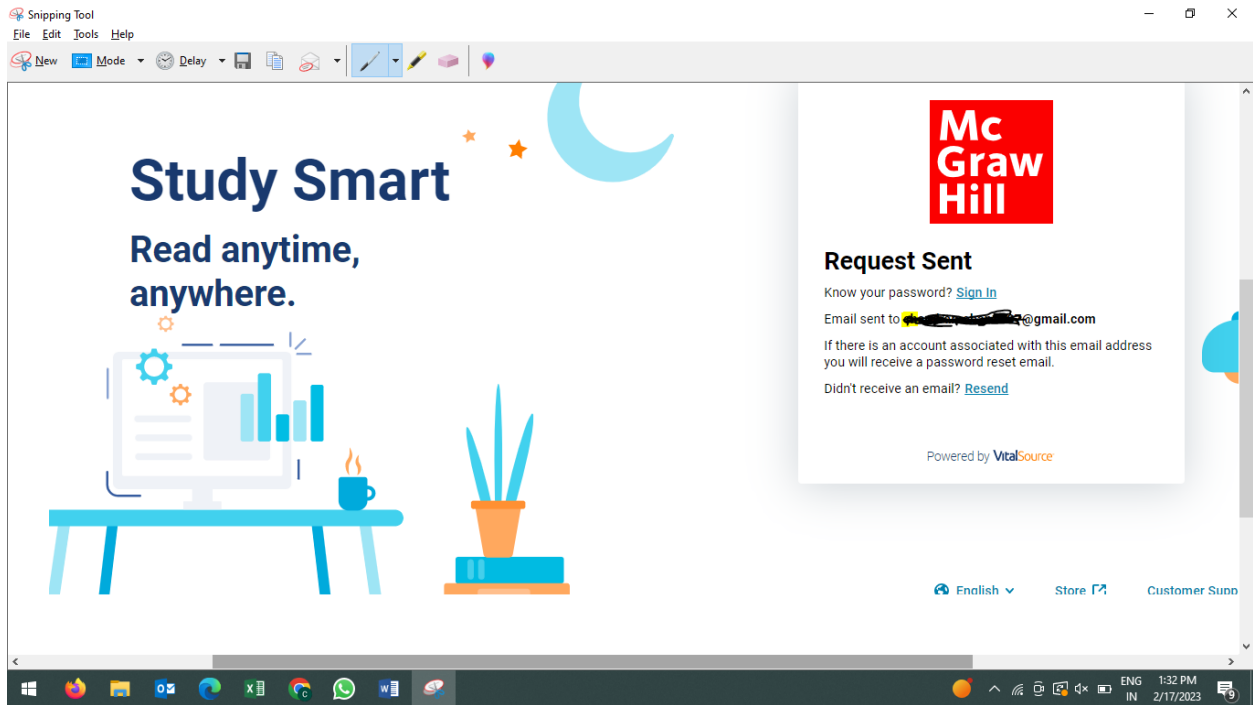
Snipping Tool

File Edit Tools Help

New Mode Delay

Study Smart

Read anytime, anywhere.

Mc Graw Hill

Request Sent

Know your password? Sign In

Email sent to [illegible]@gmail.com

If there is an account associated with this email address you will receive a password reset email.

Didn't receive an email? Resend

Powered by VitalSource

English Store Customer Supp

ENG IN 1:32 PM 2/17/2023